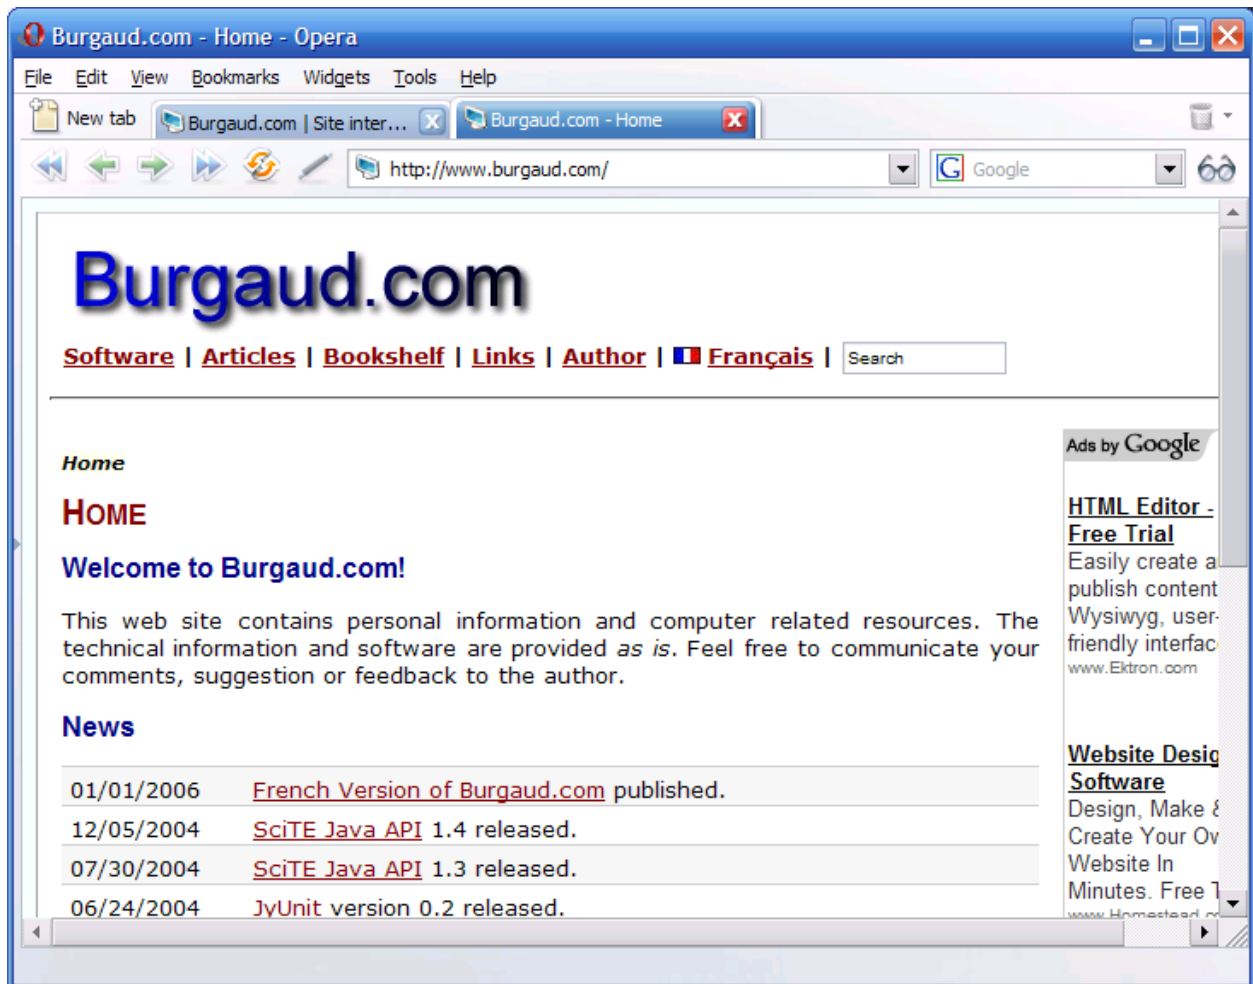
Burgaud.com - Home - Opera

File Edit View Bookmarks Widgets Tools Help

New tab | Burgaud.com | Site inter... | Burgaud.com - Home

http://www.burgaud.com/

Google

Burgaud.com

Software | Articles | Bookshelf | Links | Author | Français | Search

Home

HOME

Welcome to Burgaud.com!

This web site contains personal information and computer related resources. The technical information and software are provided *as is*. Feel free to communicate your comments, suggestion or feedback to the author.

News

| | |
|---|---|
| 01/01/2006 | French Version of Burgaud.com published. |
| 12/05/2004 | SciTE Java API 1.4 released. |
| 07/30/2004 | SciTE Java API 1.3 released. |
| 06/24/2004 | JyUnit version 0.2 released. |

Ads by Google

HTML Editor - Free Trial
Easily create a publish content Wysiwyg, user- friendly interfac
www.Ektron.com

Website Desig Software
Design, Make & Create Your Ov Website In Minutes. Free T
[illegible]